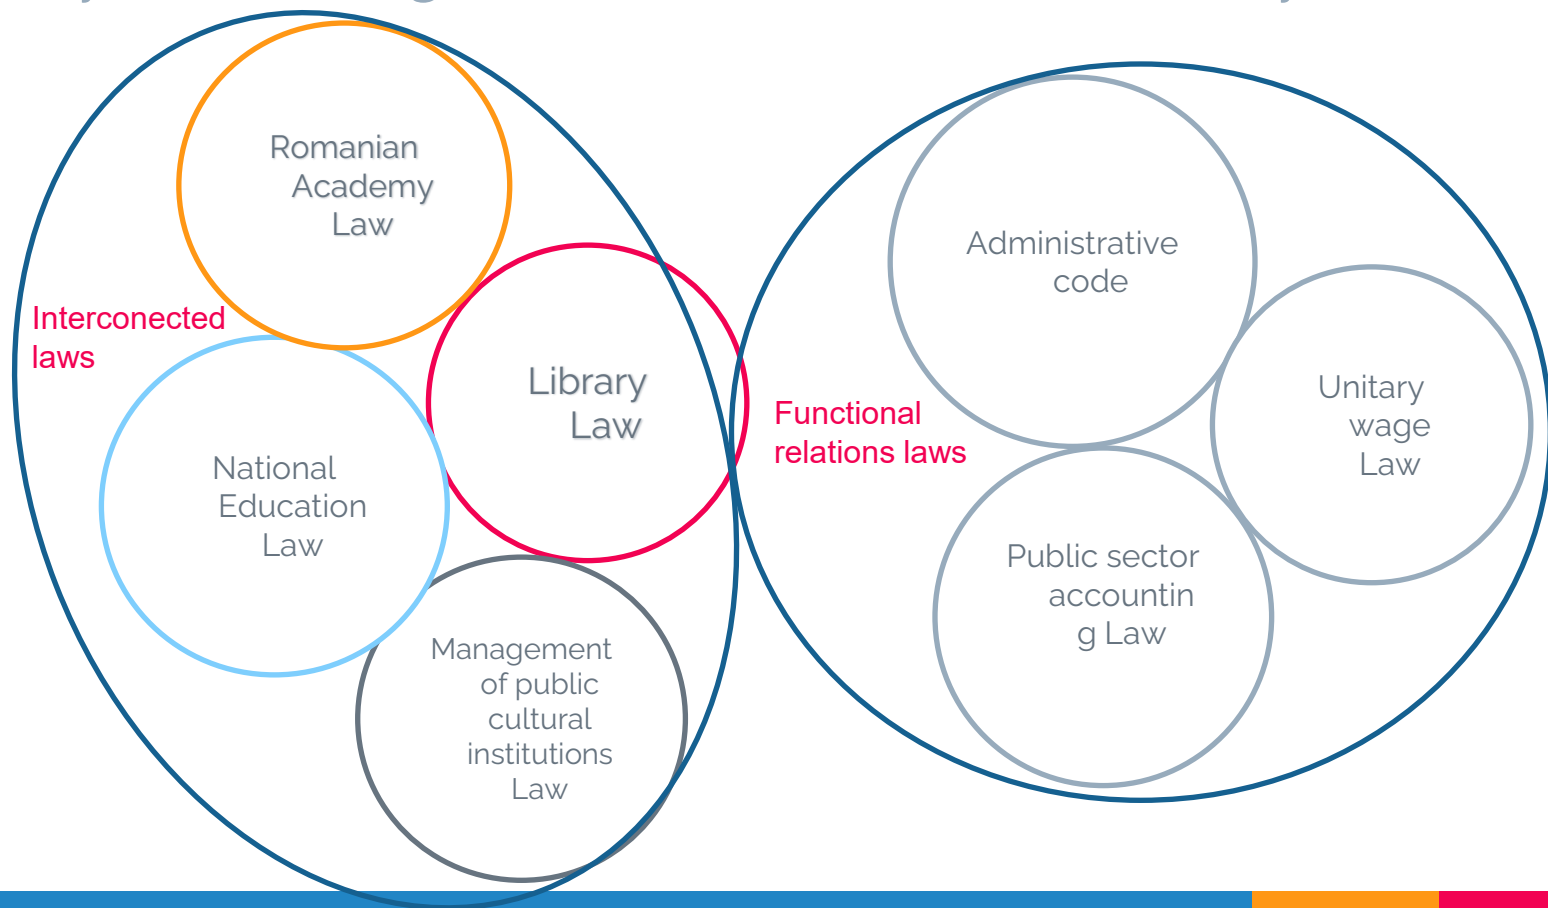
Romanian Academy Law

Interconected laws

Library Law

National Education Law

Management of public cultural institutions Law

Functional relations laws

Administrative code

Unitary wage Law

Public sector accountin g Law